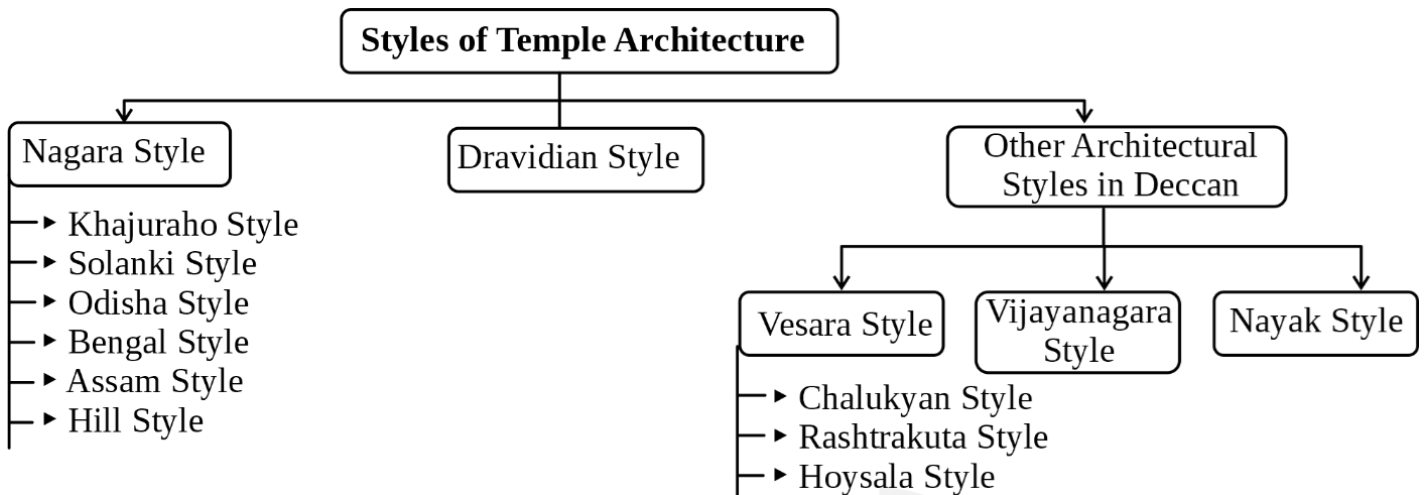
Styles of Temple Architecture

Nagara Style

Khajuraho Style
Solanki Style
Odisha Style
Bengal Style
Assam Style
Hill Style

Dravidian Style

Other Architectural Styles in Deccan

Vesara Style

Chalukyan Style
Rashtrakuta Style
Hoysala Style

Vijayanagara Style

Nayak Style